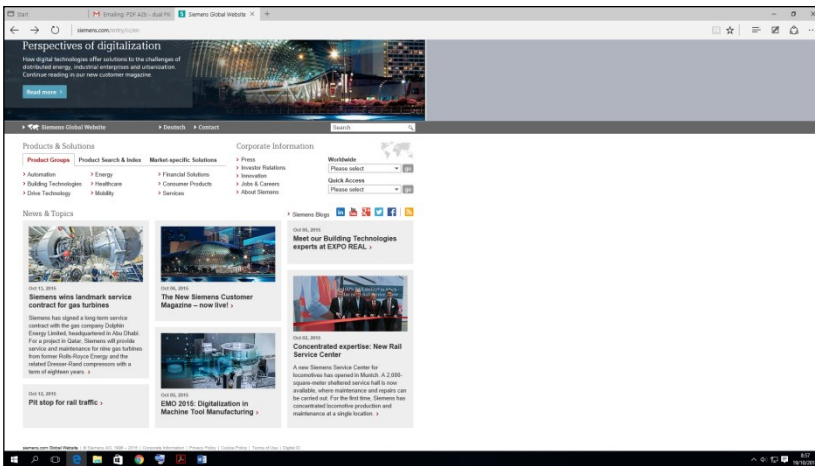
Start | Emailing: PDF A2b - dual PK | Siemens Global Website

siemens.com/entry/cc/en

Perspectives of digitalization

How digital technologies offer solutions to the challenges of distributed energy, industrial enterprises and urbanization. Continue reading in our new customer magazine.

Read more ›

› Siemens Global Website › Deutsch › Contact

Search

Products & Solutions

Product Groups | Product Search & Index | Market-specific Solutions

› Automation › Energy › Financial Solutions
› Building Technologies › Healthcare › Consumer Products
› Drive Technology › Mobility › Services

Corporate Information

› Press
› Investor Relations
› Innovation
› Jobs & Careers
› About Siemens

Worldwide
Please select go

Quick Access
Please select go

News & Topics

› Siemens Blogs

Oct 13, 2015
Siemens wins landmark service contract for gas turbines

Siemens has signed a long-term service contract with the gas company Dolphin Energy Limited, headquartered in Abu Dhabi. For a project in Qatar, Siemens will provide service and maintenance for nine gas turbines from former Rolls-Royce Energy and the related Dresser-Rand compressors with a term of eighteen years. ›

Oct 06, 2015
The New Siemens Customer Magazine – now live! ›

Oct 05, 2015
Meet our Building Technologies experts at EXPO REAL ›

Oct 02, 2015
Concentrated expertise: New Rail Service Center

A new Siemens Service Center for locomotives has opened in Munich. A 2,000-square-meter sheltered service hall is now available, where maintenance and repairs can be carried out. For the first time, Siemens has concentrated locomotive production and maintenance at a single location. ›

Oct 12, 2015
Pit stop for rail traffic ›

Oct 05, 2015
EMO 2015: Digitalization in Machine Tool Manufacturing ›

siemens.com Global Website | © Siemens AG 1996 – 2015 | Corporate Information | Privacy Policy | Cookie Policy | Terms of Use | Digital ID

8:57
19/10/2015